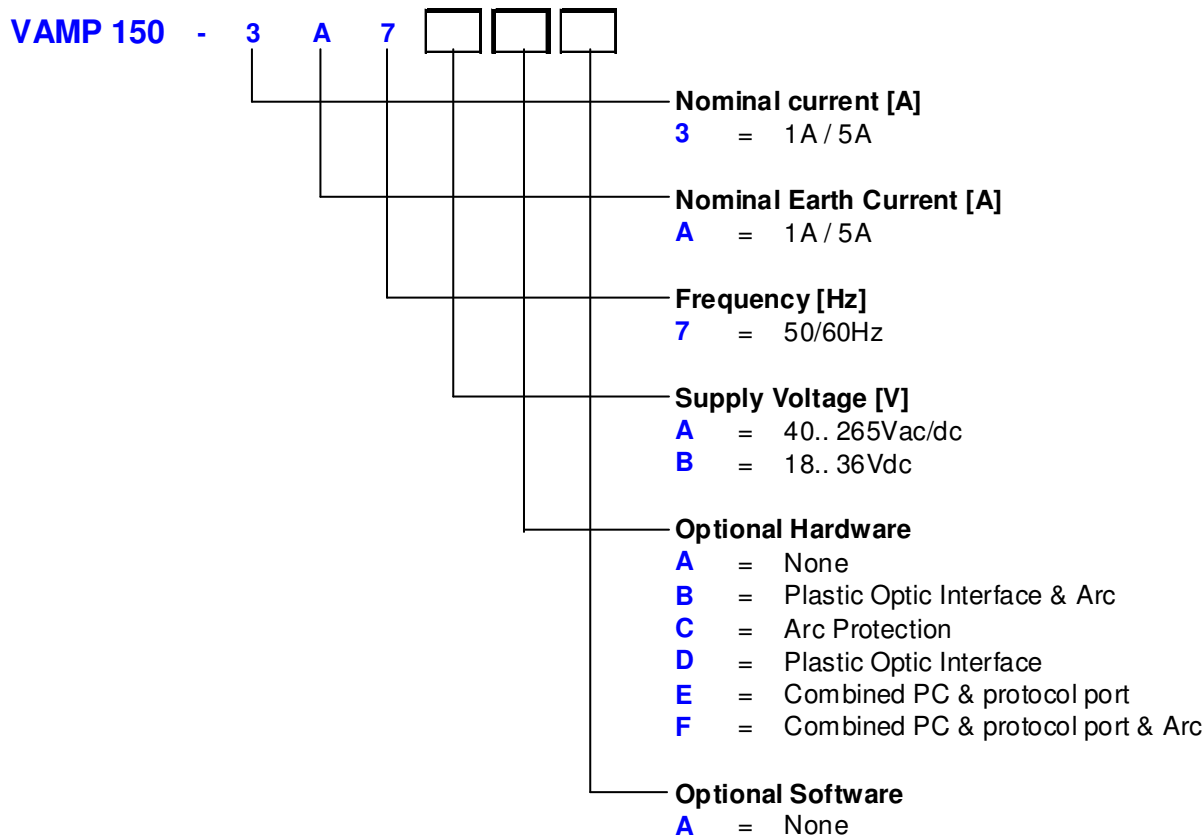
VAMP 150 - 3 A 7

Nominal current [A]
3 = 1A / 5A

Nominal Earth Current [A]
A = 1A / 5A

Frequency [Hz]
7 = 50/60Hz

Supply Voltage [V]
A = 40.. 265Vac/dc
B = 18.. 36Vdc

Optional Hardware
A = None
B = Plastic Optic Interface & Arc
C = Arc Protection
D = Plastic Optic Interface
E = Combined PC & protocol port
F = Combined PC & protocol port & Arc

Optional Software
A = None